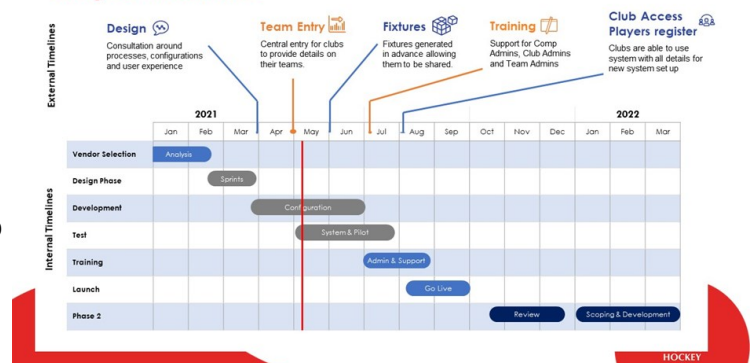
External Timelines

Design
Consultation around processes, configurations and user experience

Team Entry
Central entry for clubs to provide details on their teams.

Fixtures
Fixtures generated in advance allowing them to be shared.

Training
Support for Comp Admins, Club Admins and Team Admins

Club Access Players register
Clubs are able to use system with all details for new system set up

Internal Timelines

|  | 2021 Jan | Feb | Mar | Apr | May | Jun | Jul | Aug | Sep | Oct | Nov | Dec | 2022 Jan | Feb | Mar |
|---|---|---|---|---|---|---|---|---|---|---|---|---|---|---|---|
| Vendor Selection | Analysis | | | | | | | | | | | | | | |
| Design Phase | | Sprints | | | | | | | | | | | | | |
| Development | | | | Configuration | | | | | | | | | | | |
| Test | | | | | System & Pilot | | | | | | | | | | |
| Training | | | | | | | Admin & Support | | | | | | | | |
| Launch | | | | | | | | Go Live | | | | | | | |
| Phase 2 | | | | | | | | | | | Review | | Scoping & Development | | |

HOCKEY